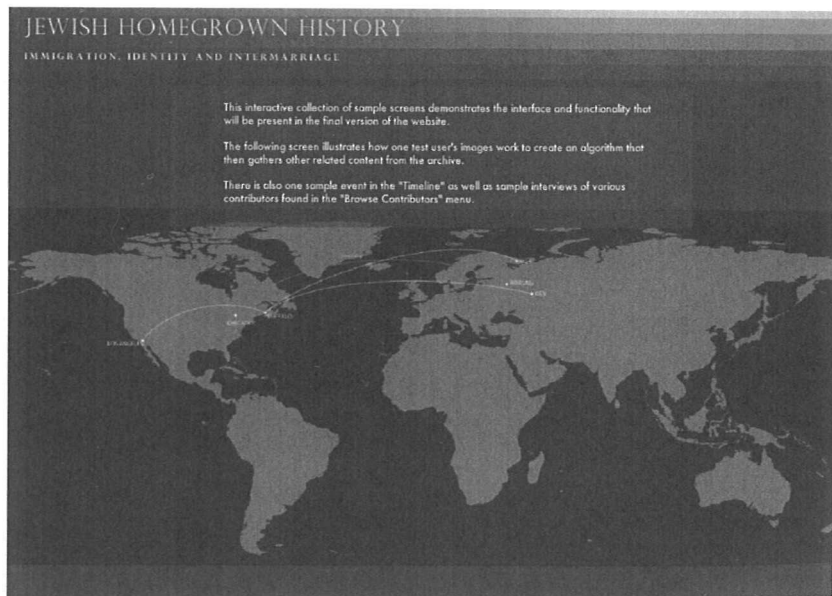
JEWISH HOMEGROWN HISTORY

IMMIGRATION, IDENTITY AND INTERMARRIAGE

This interactive collection of sample screens demonstrates the interface and functionality that will be present in the final version of the website.

The following screen illustrates how one test user's images work to create an algorithm that then gathers other related content from the archive.

There is also one sample event in the "Timeline" as well as sample interviews of various contributors found in the "Browse Contributors" menu.

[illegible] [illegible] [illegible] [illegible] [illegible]